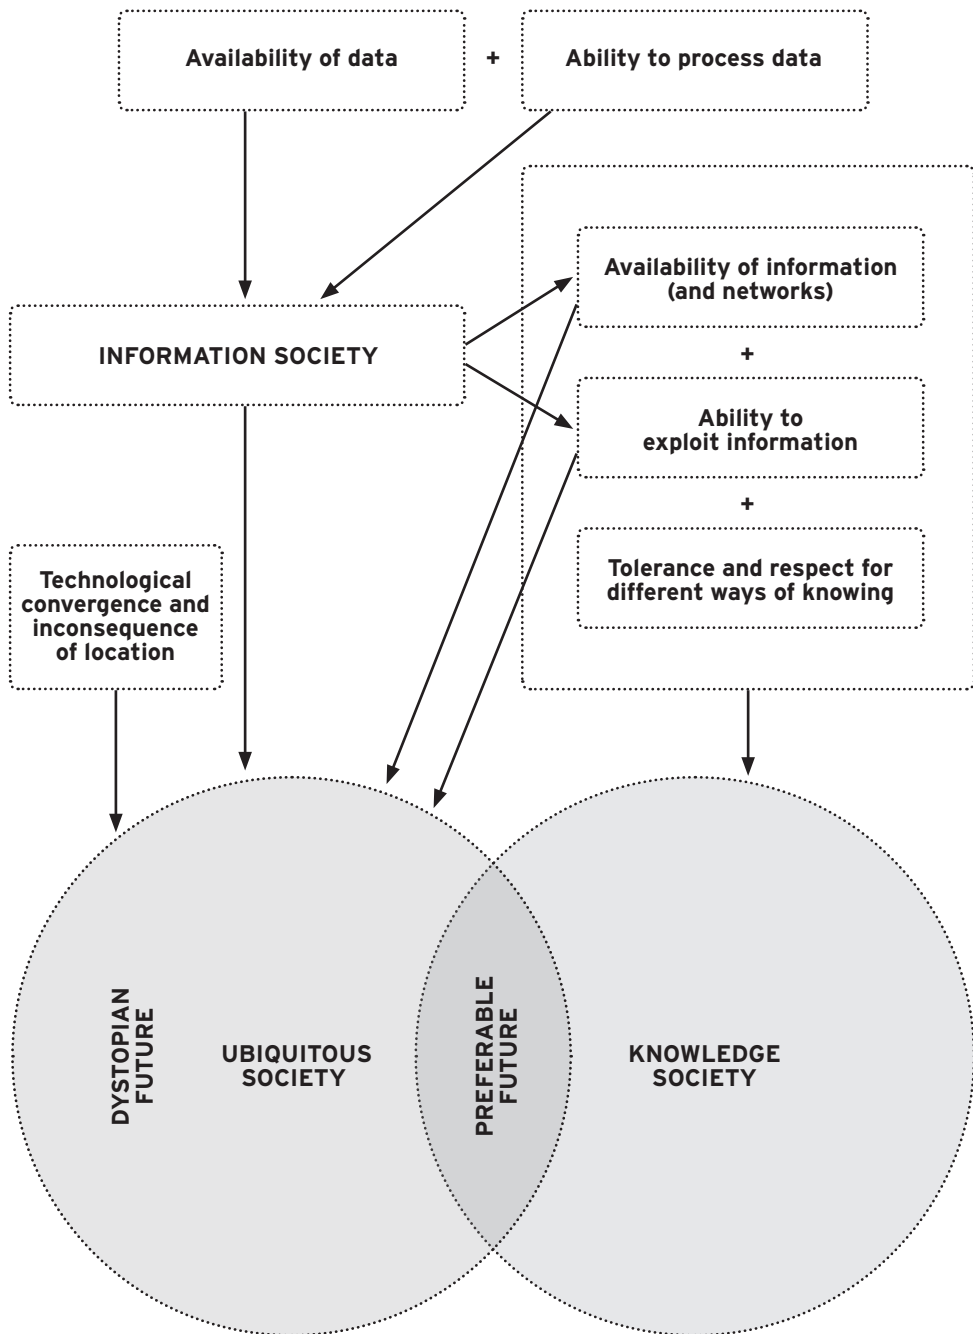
Availability of data

+

Ability to process data

INFORMATION SOCIETY

Availability of information (and networks)

+

Ability to exploit information

+

Tolerance and respect for different ways of knowing

Technological convergence and inconsequence of location

DYSTOPIAN FUTURE

UBIQUITOUS SOCIETY

PREFERABLE FUTURE

KNOWLEDGE SOCIETY